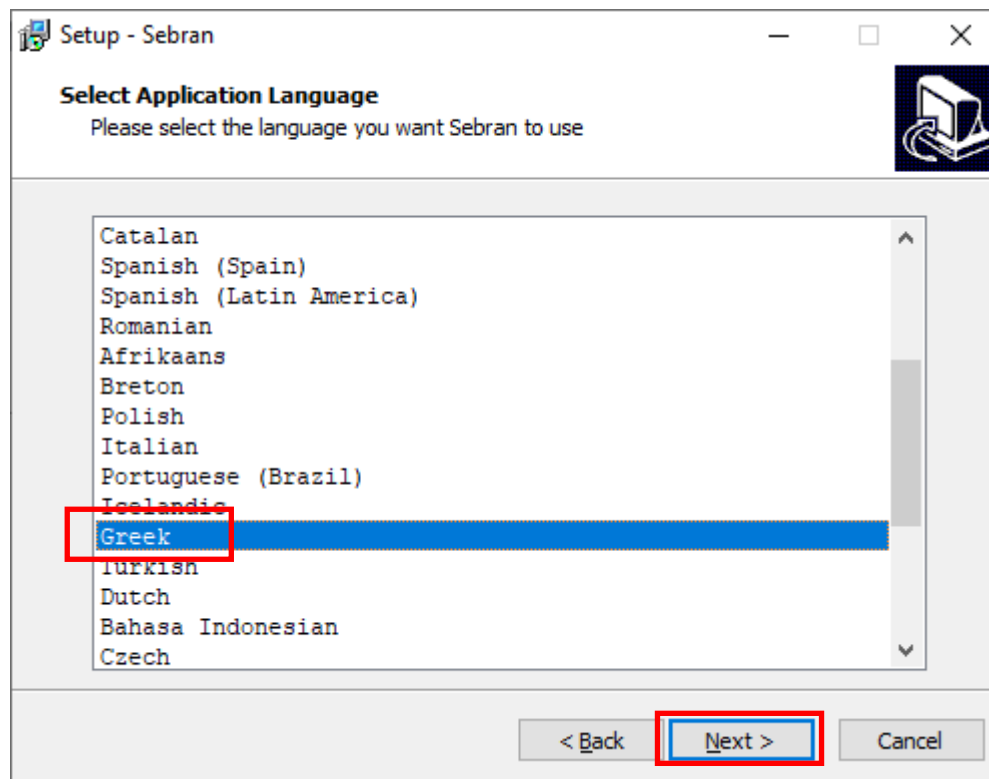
Setup - Sebran

Select Application Language
Please select the language you want Sebran to use

Catalan
Spanish (Spain)
Spanish (Latin America)
Romanian
Afrikaans
Breton
Polish
Italian
Portuguese (Brazil)
Icelandic
Greek
Turkish
Dutch
Bahasa Indonesian
Czech

< Back
Next >
Cancel